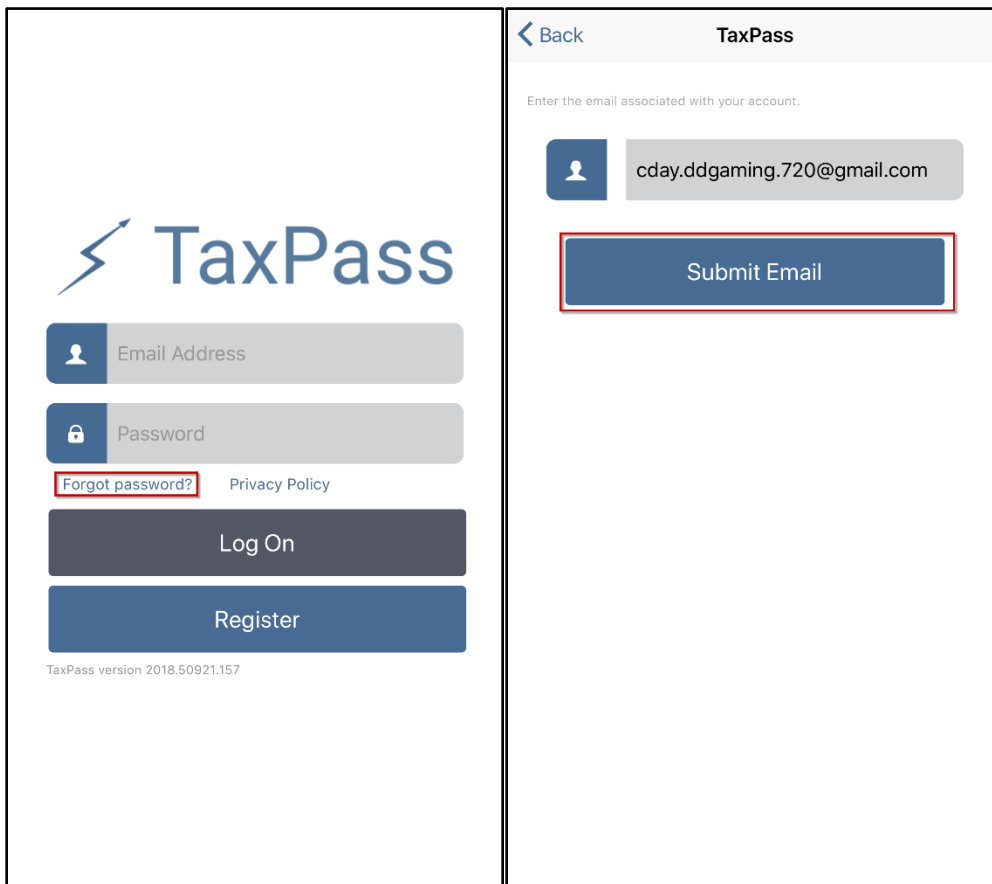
TaxPass

Email Address

Password

Forgot password?

Privacy Policy

Log On

Register

TaxPass version 2018.50921.157

Back

TaxPass

Enter the email associated with your account.

cday.ddgaming.720@gmail.com

Submit Email